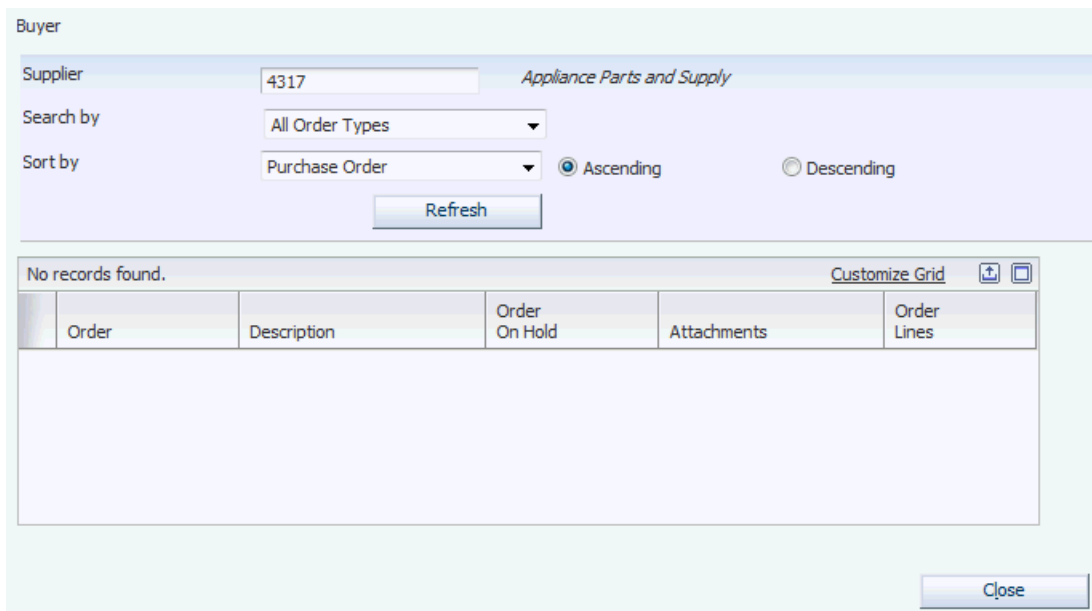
Buyer

Supplier 4317 Appliance Parts and Supply

Search by All Order Types

Sort by Purchase Order Ascending Descending

Refresh

No records found. Customize Grid

| Order | Description | Order On Hold | Attachments | Order Lines |
|---|---|---|---|---|

Close